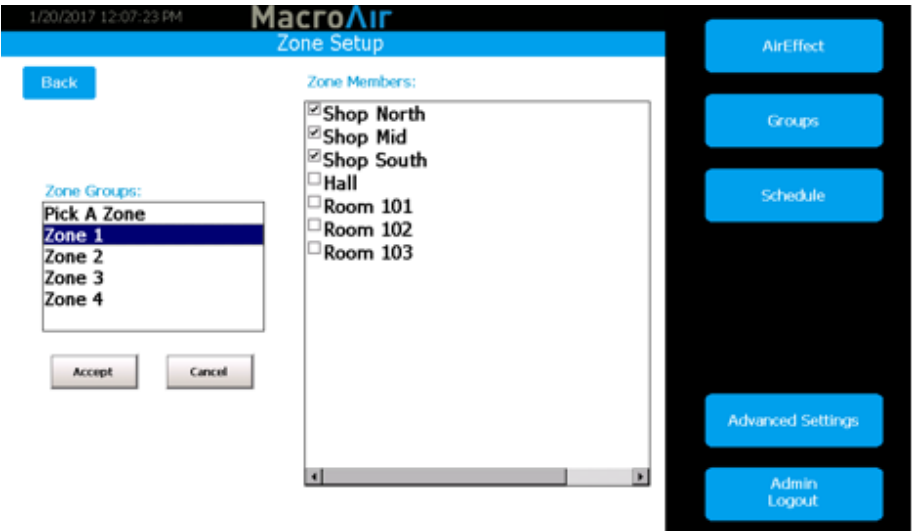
1/20/2017 12:07:23 PM
MacroAir
Zone Setup

Back

Zone Groups:
Pick A Zone
Zone 1
Zone 2
Zone 3
Zone 4

Accept
Cancel

Zone Members:
☑ Shop North
☑ Shop Mid
☑ Shop South
☐ Hall
☐ Room 101
☐ Room 102
☐ Room 103

AirEffect
Groups
Schedule
Advanced Settings
Admin Logout